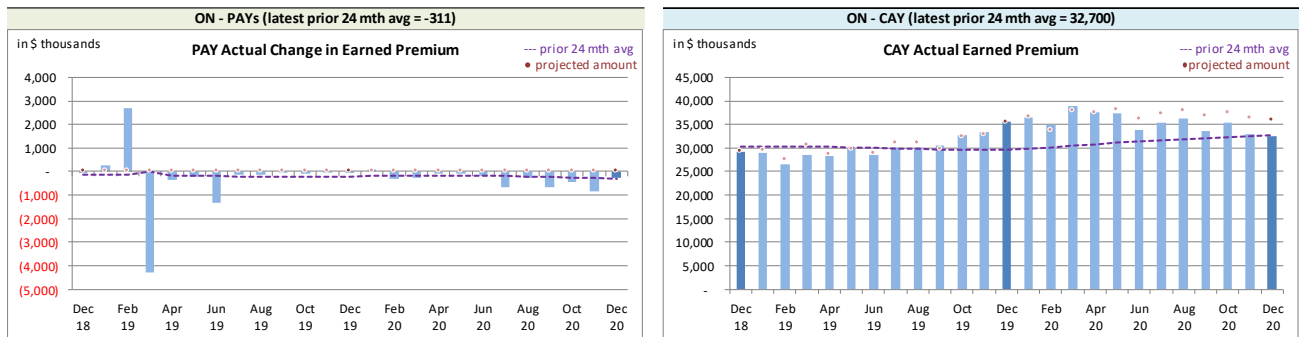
ON - PAYs (latest prior 24 mth avg = -311)

in $ thousands

PAY Actual Change in Earned Premium

--- prior 24 mth avg
• projected amount

4,000
3,000
2,000
1,000
-
(1,000)
(2,000)
(3,000)
(4,000)
(5,000)

Dec 18
Feb 19
Apr 19
Jun 19
Aug 19
Oct 19
Dec 19
Feb 20
Apr 20
Jun 20
Aug 20
Oct 20
Dec 20

ON - CAY (latest prior 24 mth avg = 32,700)

in $ thousands

CAY Actual Earned Premium

--- prior 24 mth avg
• projected amount

45,000
40,000
35,000
30,000
25,000
20,000
15,000
10,000
5,000
-

Dec 18
Feb 19
Apr 19
Jun 19
Aug 19
Oct 19
Dec 19
Feb 20
Apr 20
Jun 20
Aug 20
Oct 20
Dec 20